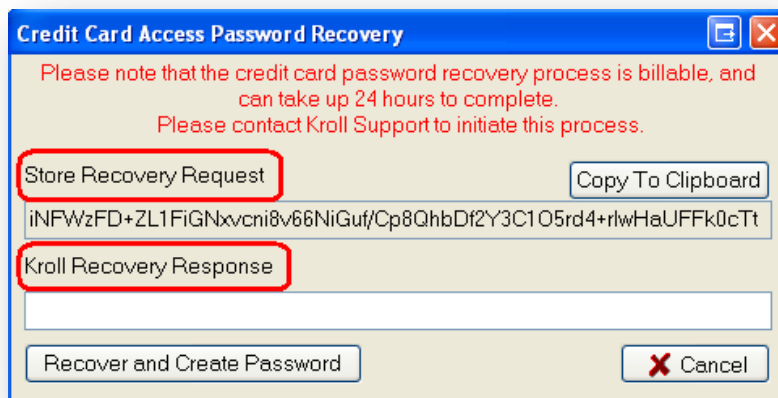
Credit Card Access Password Recovery

Please note that the credit card password recovery process is billable, and can take up 24 hours to complete.
Please contact Kroll Support to initiate this process.

Store Recovery Request

Copy To Clipboard

iNFWzFD+ZL1FiGNxvcni8v66NiGuf/Cp8QhbDf2Y3C1O5rd4+rlwHaUFFk0cTt

Kroll Recovery Response

Recover and Create Password

Cancel